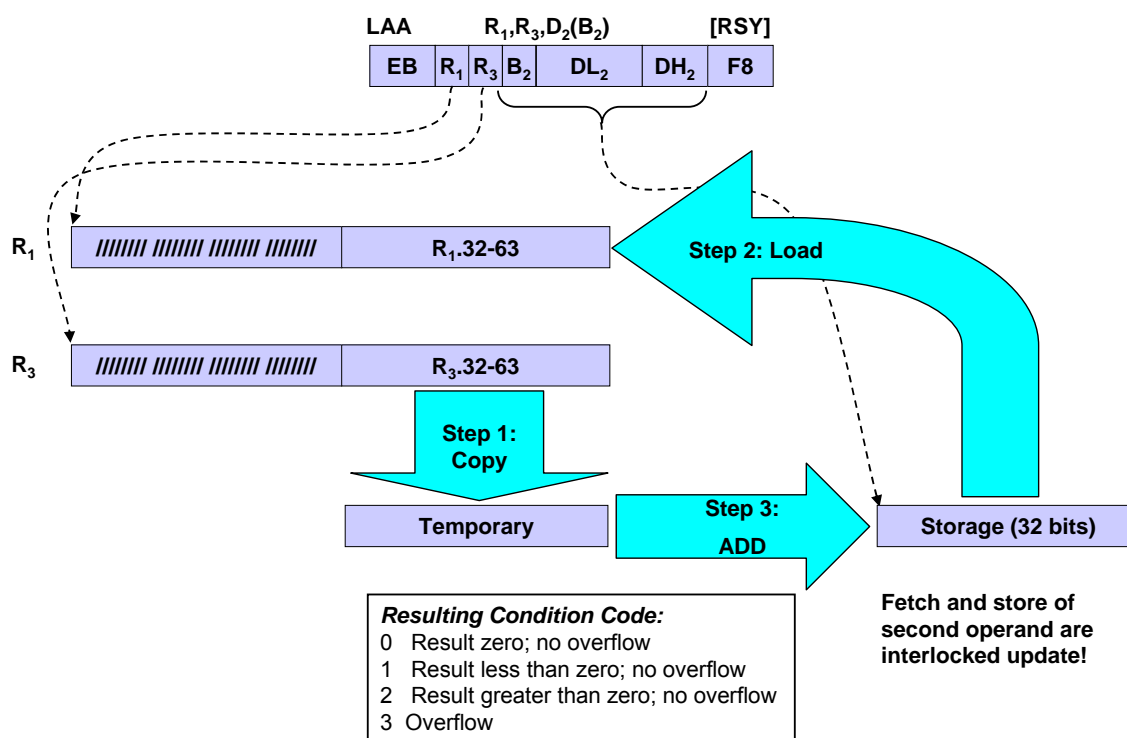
LAA $R_1$,$R_3$,$D_2$($B_2$) [RSY]

| EB | $R_1$ | $R_3$ | $B_2$ | $DL_2$ | $DH_2$ | F8 |
|---|---|---|---|---|---|---|

$R_1$ /////// /////// /////// /////// $R_1$.32-63

Step 2: Load

$R_3$ /////// /////// /////// /////// $R_3$.32-63

Step 1: Copy

Temporary

Step 3: ADD

Storage (32 bits)

Resulting Condition Code:
0 Result zero; no overflow
1 Result less than zero; no overflow
2 Result greater than zero; no overflow
3 Overflow

Fetch and store of second operand are interlocked update!